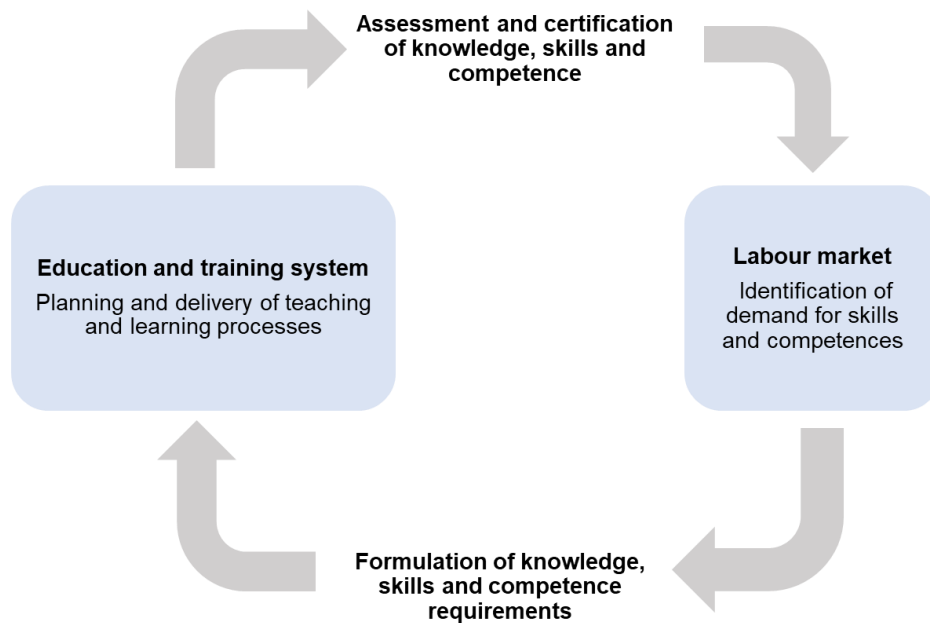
Assessment and certification of knowledge, skills and competence

Education and training system

Planning and delivery of teaching and learning processes

Labour market

Identification of demand for skills and competences

Formulation of knowledge, skills and competence requirements